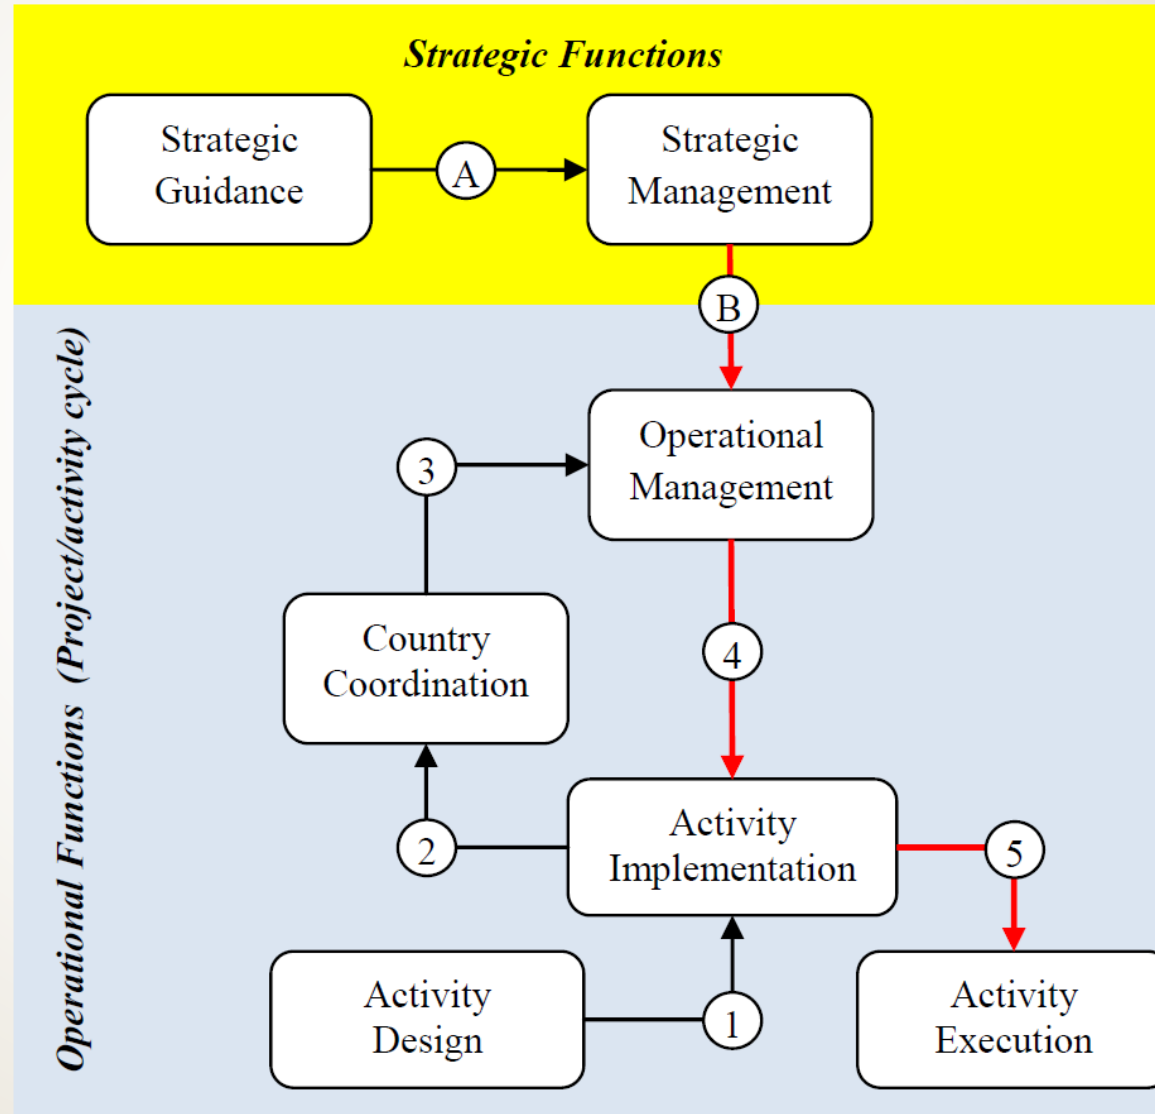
Strategic Functions

Strategic Guidance

A

Strategic Management

B

Operational Functions (Project/activity cycle)

3

Operational Management

Country Coordination

4

2

Activity Implementation

5

Activity Design

1

Activity Execution